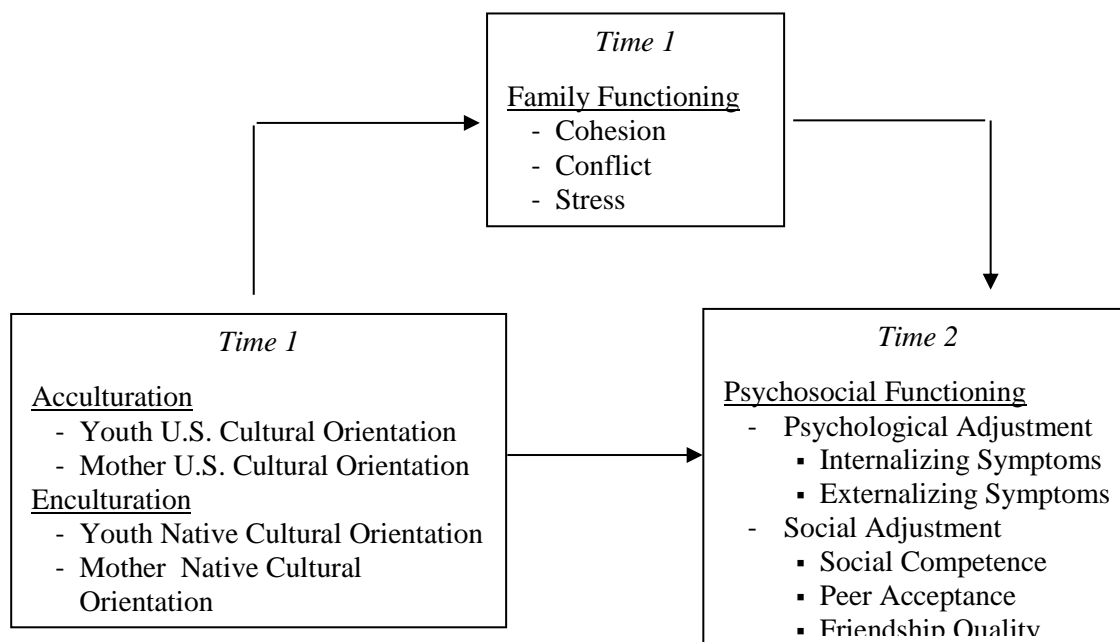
*Time 1*

Family Functioning
- Cohesion
- Conflict
- Stress

*Time 1*

Acculturation
- Youth U.S. Cultural Orientation
- Mother U.S. Cultural Orientation

Enculturation
- Youth Native Cultural Orientation
- Mother Native Cultural Orientation

*Time 2*

Psychosocial Functioning
- Psychological Adjustment
  - Internalizing Symptoms
  - Externalizing Symptoms
- Social Adjustment
  - Social Competence
  - Peer Acceptance
  - Friendship Quality